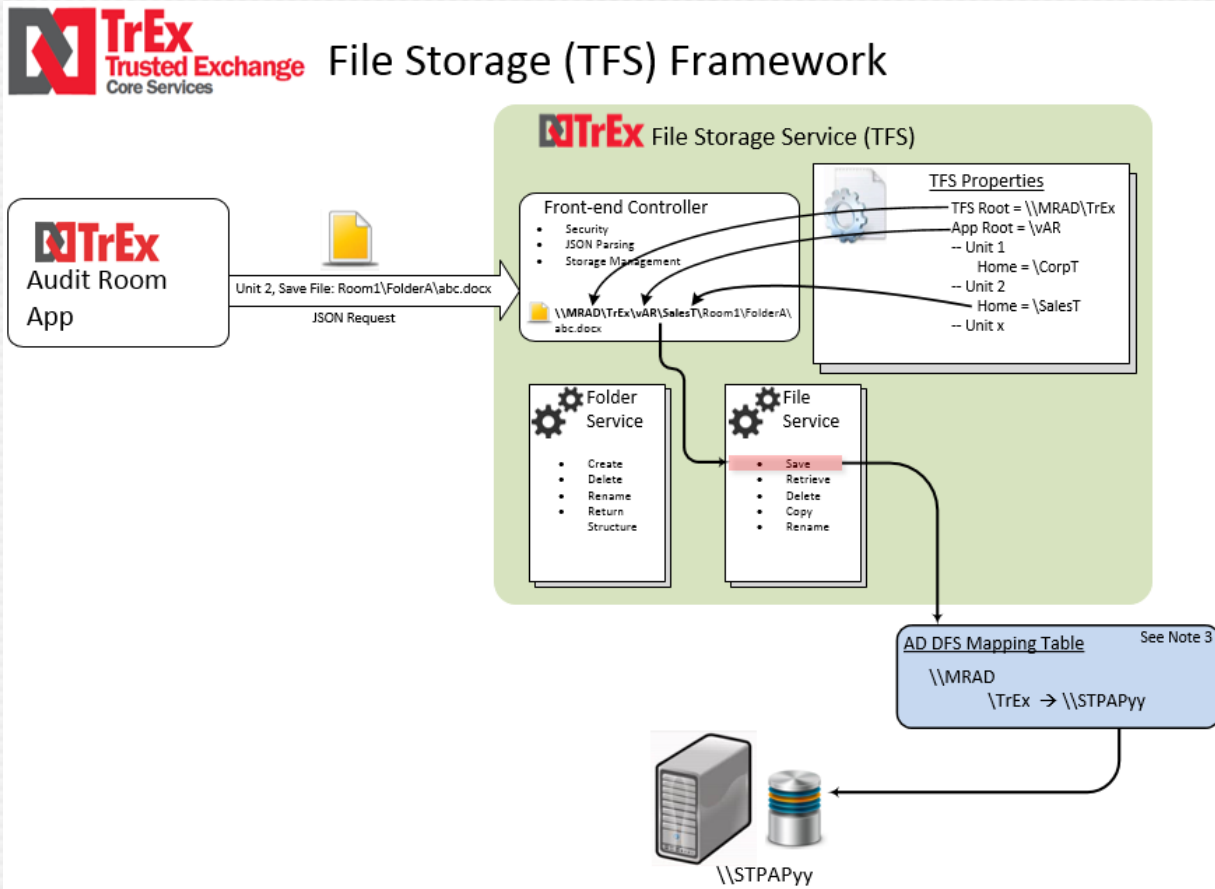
TrEx Trusted Exchange Core Services

File Storage (TFS) Framework

TrEx File Storage Service (TFS)

TrEx
Audit Room App

Unit 2, Save File: Room1\FolderA\abc.docx

JSON Request

Front-end Controller
- Security
- JSON Parsing
- Storage Management

\\MRAD\TrEx\vAR\SalesT\Room1\FolderA\abc.docx

TFS Properties
TFS Root = \\MRAD\TrEx
App Root = \vAR
-- Unit 1
Home = \CorpT
-- Unit 2
Home = \SalesT
-- Unit x

Folder Service
- Create
- Delete
- Rename
- Return Structure

File Service
- Save
- Retrieve
- Delete
- Copy
- Rename

AD DFS Mapping Table
See Note 3
\\MRAD
\TrEx → \\STPAPyy

\\STPAPyy